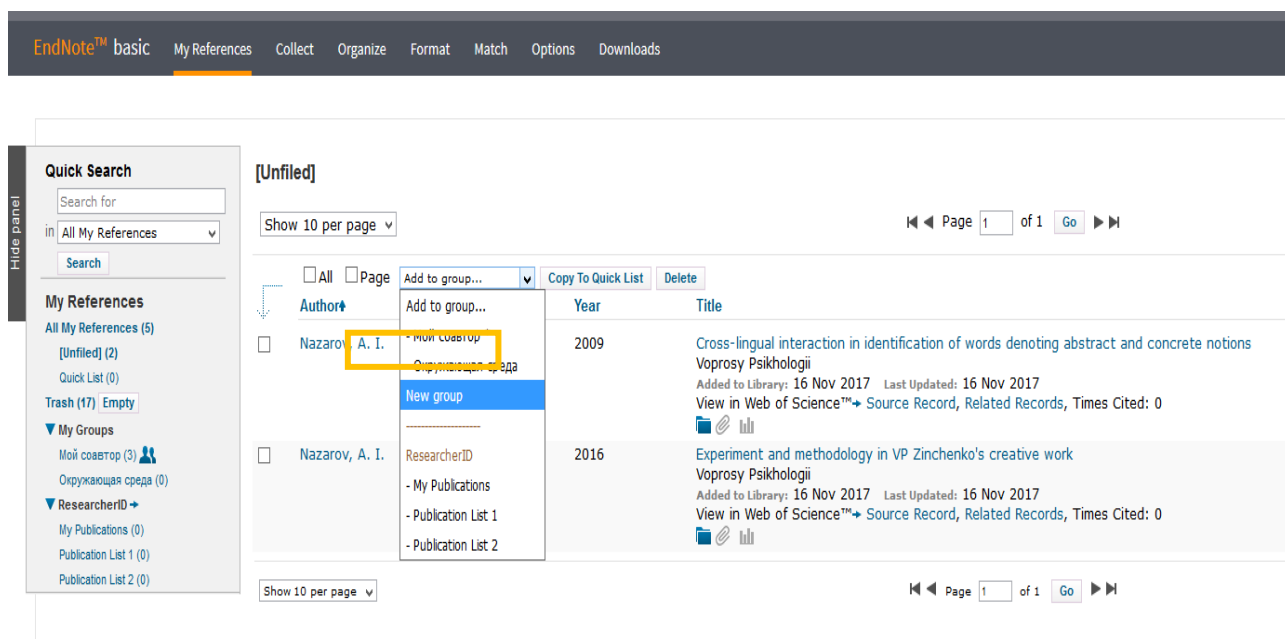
EndNote™ basic My References Collect Organize Format Match Options Downloads

Hide panel

Quick Search

Search for

in All My References

Search

My References

All My References (5)

[Unfiled] (2)

Quick List (0)

Trash (17) Empty

▼ My Groups

Мой совавтор (3)

Окружающая среда (0)

▼ ResearcherID

My Publications (0)

Publication List 1 (0)

Publication List 2 (0)

[Unfiled]

Show 10 per page

Page 1 of 1 Go

All Page Add to group... Copy To Quick List Delete

Add to group...

- Мой совавтор

- Окружающая среда

New group

--------------------

ResearcherID

- My Publications

- Publication List 1

- Publication List 2

| | Author | Year | Title |
|---|---|---|---|
| | Nazarov, A. I. | 2009 | Cross-lingual interaction in identification of words denoting abstract and concrete notions<br>Voprosy Psikhologii<br>Added to Library: 16 Nov 2017 Last Updated: 16 Nov 2017<br>View in Web of Science™ Source Record, Related Records, Times Cited: 0 |
| | Nazarov, A. I. | 2016 | Experiment and methodology in VP Zinchenko's creative work<br>Voprosy Psikhologii<br>Added to Library: 16 Nov 2017 Last Updated: 16 Nov 2017<br>View in Web of Science™ Source Record, Related Records, Times Cited: 0 |

Show 10 per page

Page 1 of 1 Go